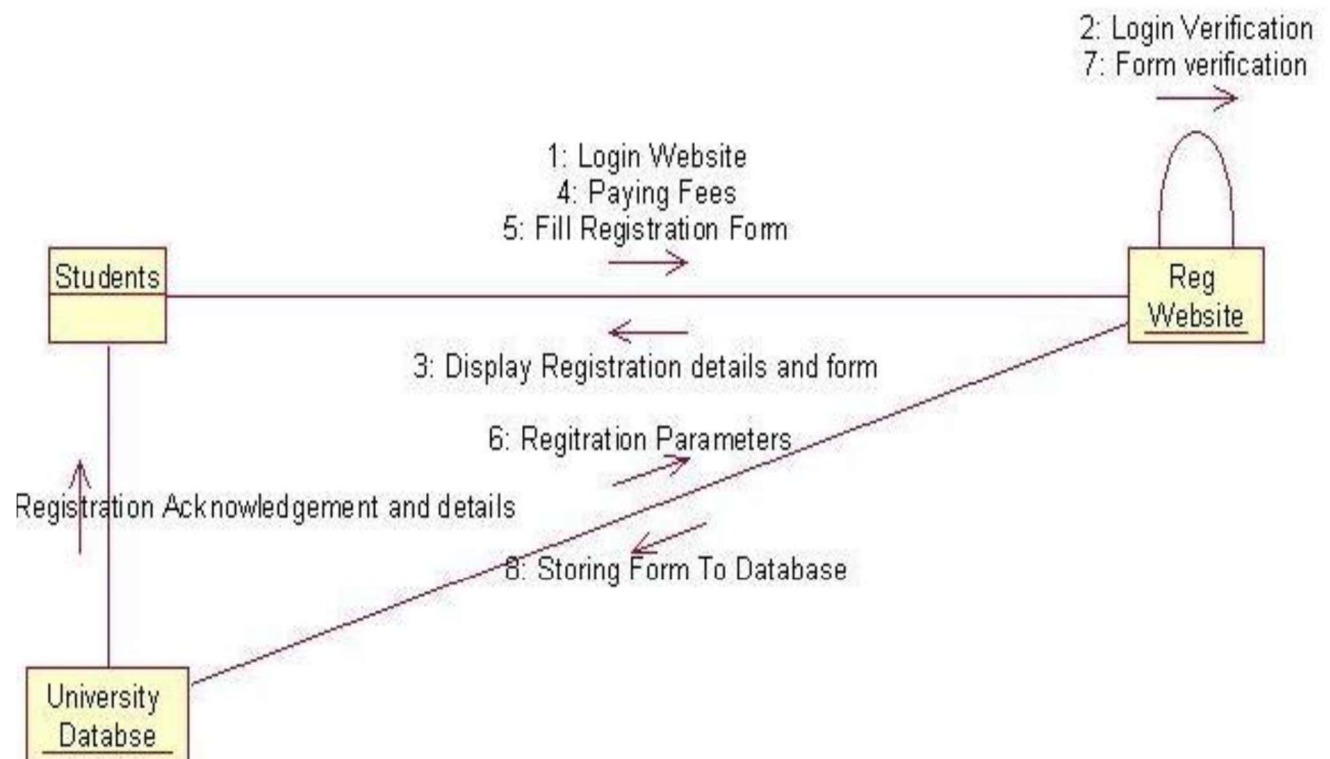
2: Login Verification
7: Form verification

1: Login Website
4: Paying Fees
5: Fill Registration Form

Students

Reg
Website

3: Display Registration details and form

6: Regitration Parameters

Registration Acknowledgement and details

8: Storing Form To Database

University
Databse